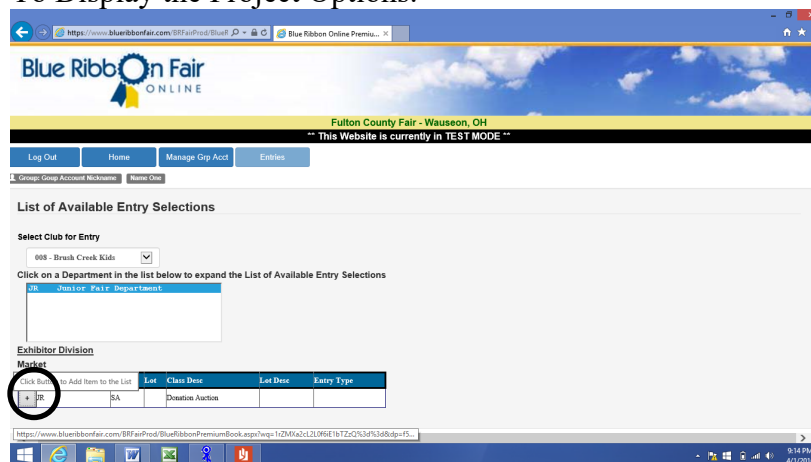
To Display the Project Options:

https://www.blueribbonfair.com/BRFairProd/BlueR

Blue Ribbon Online Premiu...

Blue Ribbon Fair ONLINE

Fulton County Fair - Wauseon, OH

** This Website is currently in TEST MODE **

Log Out | Home | Manage Grp Acct | Entries

Group: Goup Account Nickname | Name One

List of Available Entry Selections

Select Club for Entry

008 - Brush Creek Kids

Click on a Department in the list below to expand the List of Available Entry Selections

JR Junior Fair Department

Exhibitor Division

Market

| Click Button to Add Item to the List | | Lot | Class Desc | Lot Desc | Entry Type |
|---|---|---|---|---|---|
| + JR | SA | | Donation Auction | | |

https://www.blueribbonfair.com/BRFairProd/BlueRibbonPremiumBook.aspx?wq=1rZMXa2cL2L0f6iE1bTZzQ%3d%3d&dp=f5...

9:14 PM
4/1/201